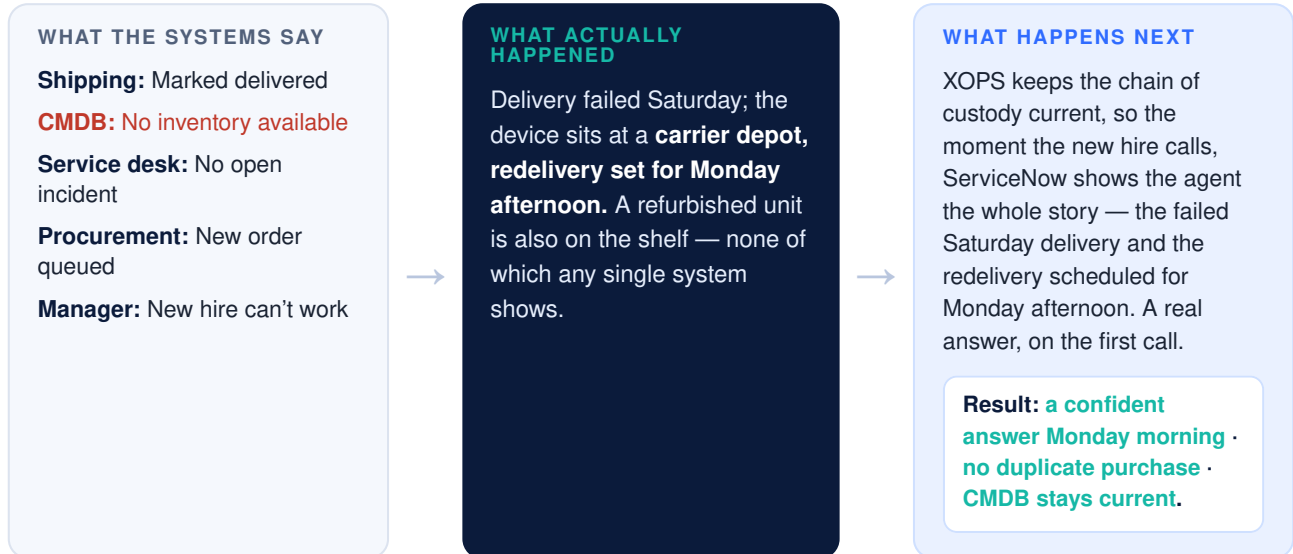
WHAT THE SYSTEMS SAY

Shipping: Marked delivered

CMDB: No inventory available

Service desk: No open incident

Procurement: New order queued

Manager: New hire can’t work

→

WHAT ACTUALLY HAPPENED

Delivery failed Saturday; the device sits at a carrier depot, redelivery set for Monday afternoon. A refurbished unit is also on the shelf — none of which any single system shows.

→

WHAT HAPPENS NEXT

XOPS keeps the chain of custody current, so the moment the new hire calls, ServiceNow shows the agent the whole story — the failed Saturday delivery and the redelivery scheduled for Monday afternoon. A real answer, on the first call.

Result: a confident answer Monday morning · no duplicate purchase · CMDB stays current.